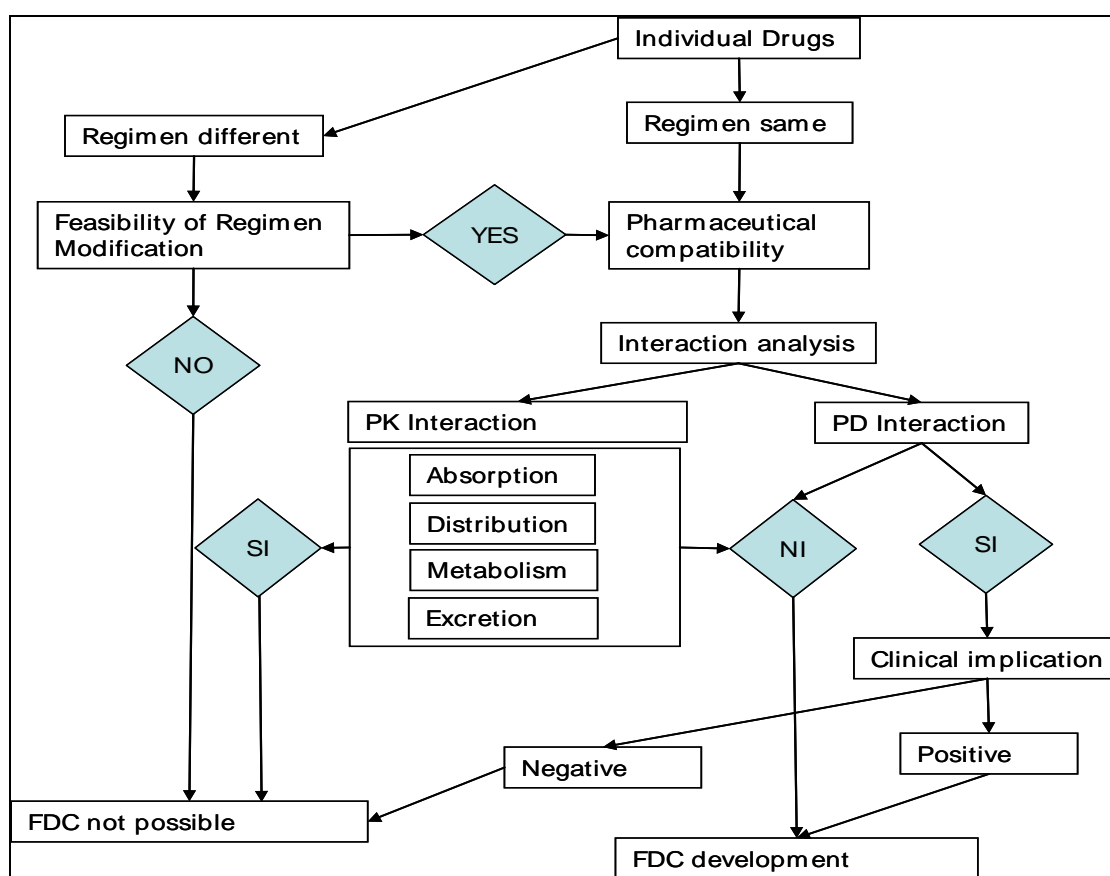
Individual Drugs

Regimen different

Regimen same

Feasibility of Regimen Modification

YES

Pharmaceutical compatibility

NO

Interaction analysis

PK Interaction

PD Interaction

Absorption

Distribution

Metabolism

Excretion

SI

NI

SI

Clinical implication

Negative

Positive

FDC not possible

FDC development